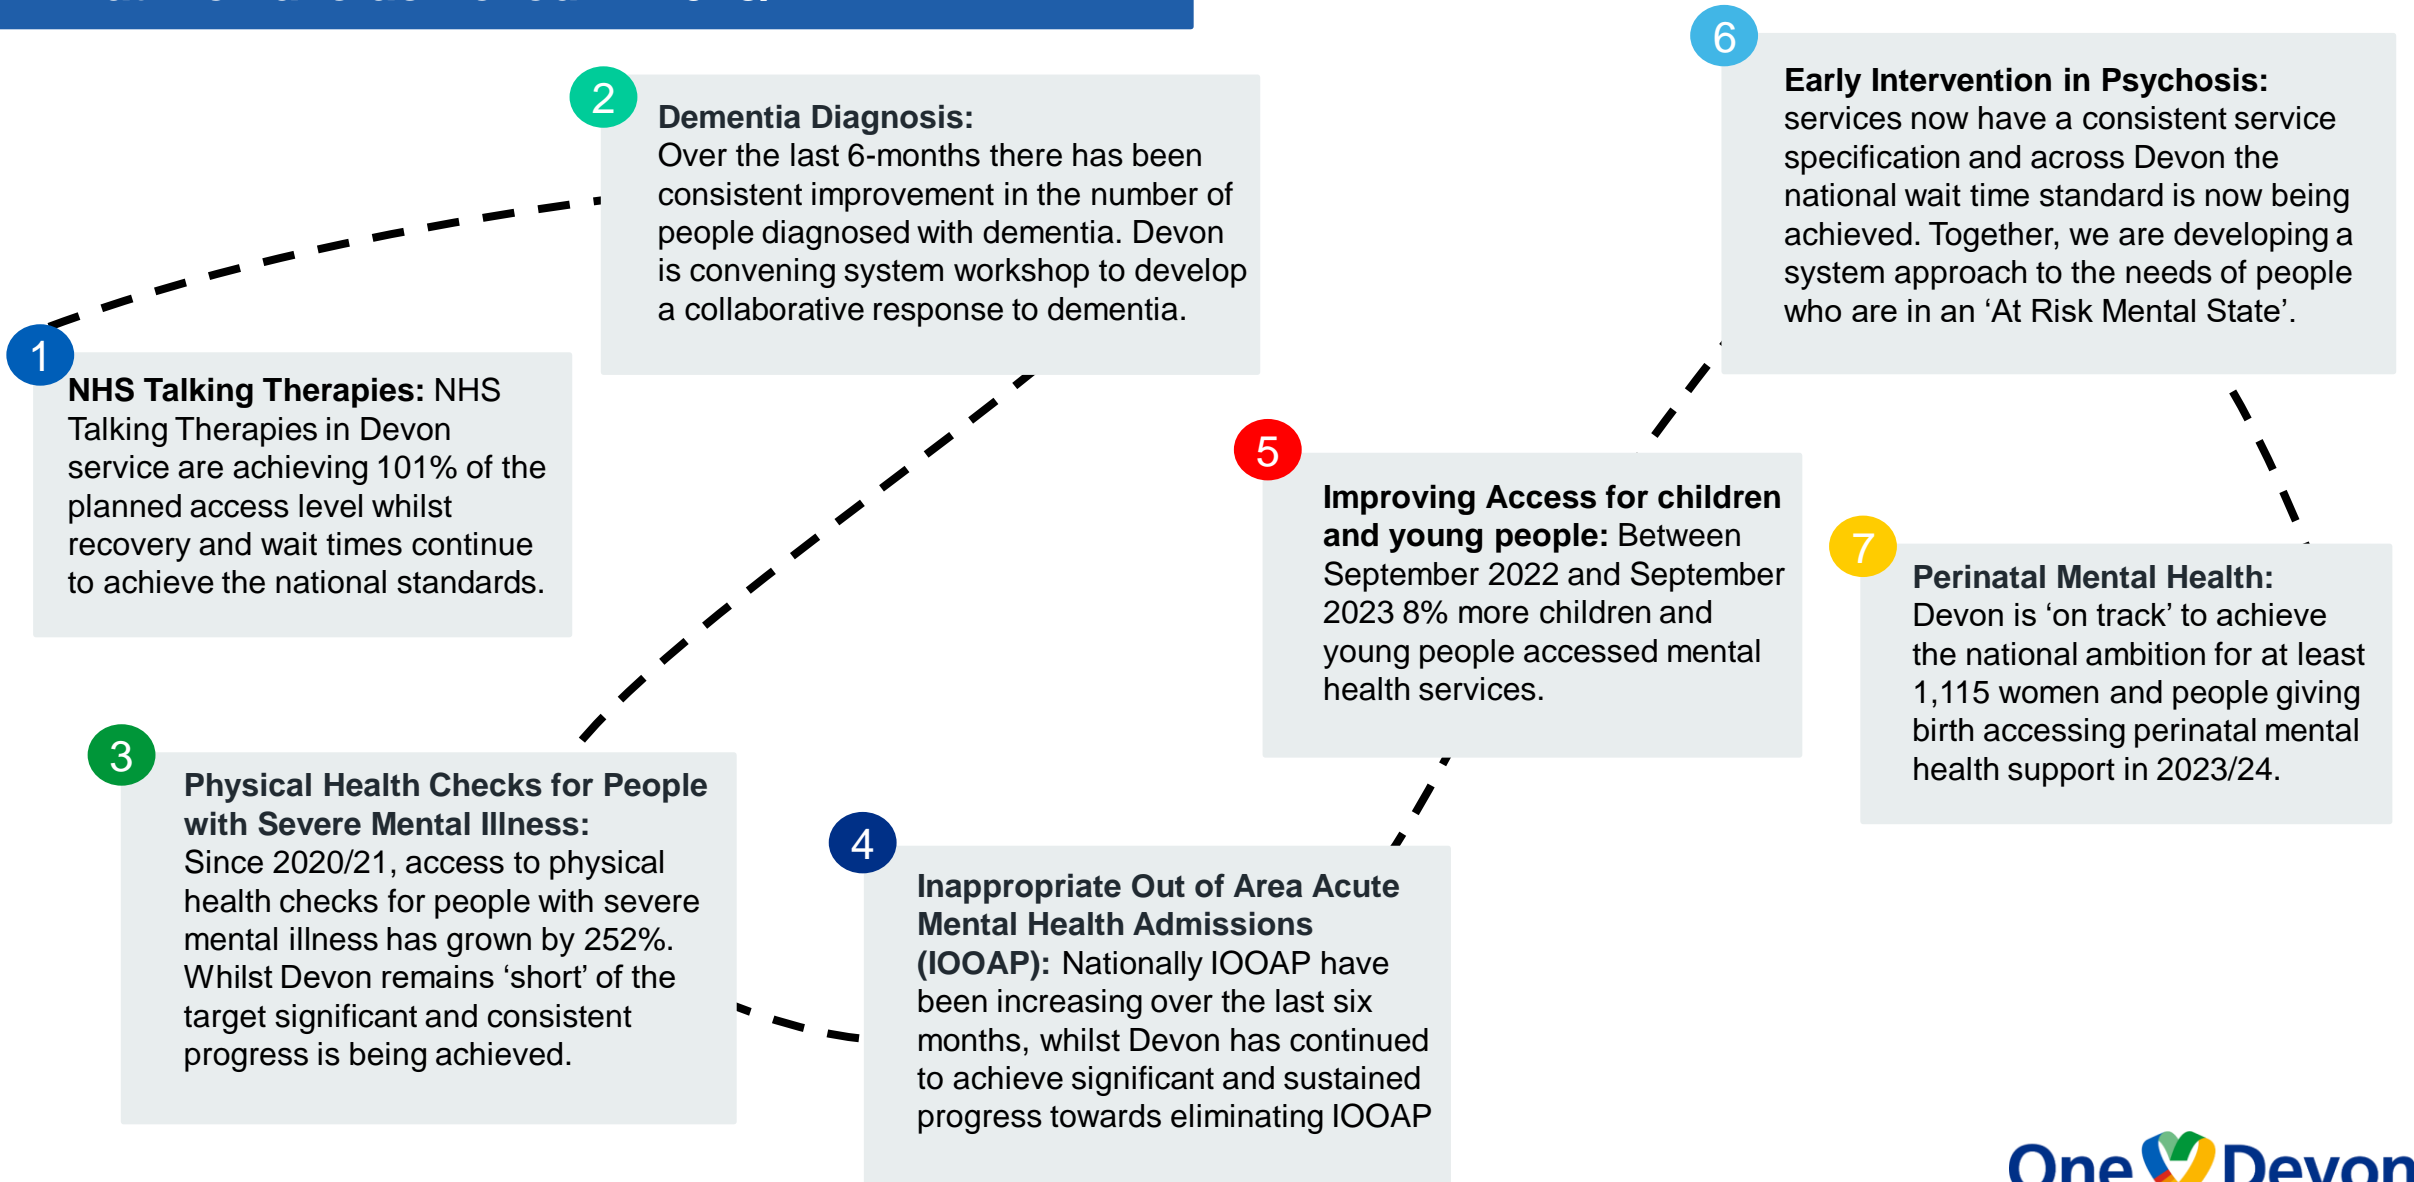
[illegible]

2

Dementia Diagnosis:
Over the last 6-months there has been consistent improvement in the number of people diagnosed with dementia. Devon is convening system workshop to develop a collaborative response to dementia.

6

Early Intervention in Psychosis:
services now have a consistent service specification and across Devon the national wait time standard is now being achieved. Together, we are developing a system approach to the needs of people who are in an 'At Risk Mental State'.

1

NHS Talking Therapies: NHS Talking Therapies in Devon service are achieving 101% of the planned access level whilst recovery and wait times continue to achieve the national standards.

5

Improving Access for children and young people: Between September 2022 and September 2023 8% more children and young people accessed mental health services.

7

Perinatal Mental Health:
Devon is 'on track' to achieve the national ambition for at least 1,115 women and people giving birth accessing perinatal mental health support in 2023/24.

3

Physical Health Checks for People with Severe Mental Illness:
Since 2020/21, access to physical health checks for people with severe mental illness has grown by 252%. Whilst Devon remains 'short' of the target significant and consistent progress is being achieved.

4

Inappropriate Out of Area Acute Mental Health Admissions (IOOAP): Nationally IOOAP have been increasing over the last six months, whilst Devon has continued to achieve significant and sustained progress towards eliminating IOOAP

One Devon